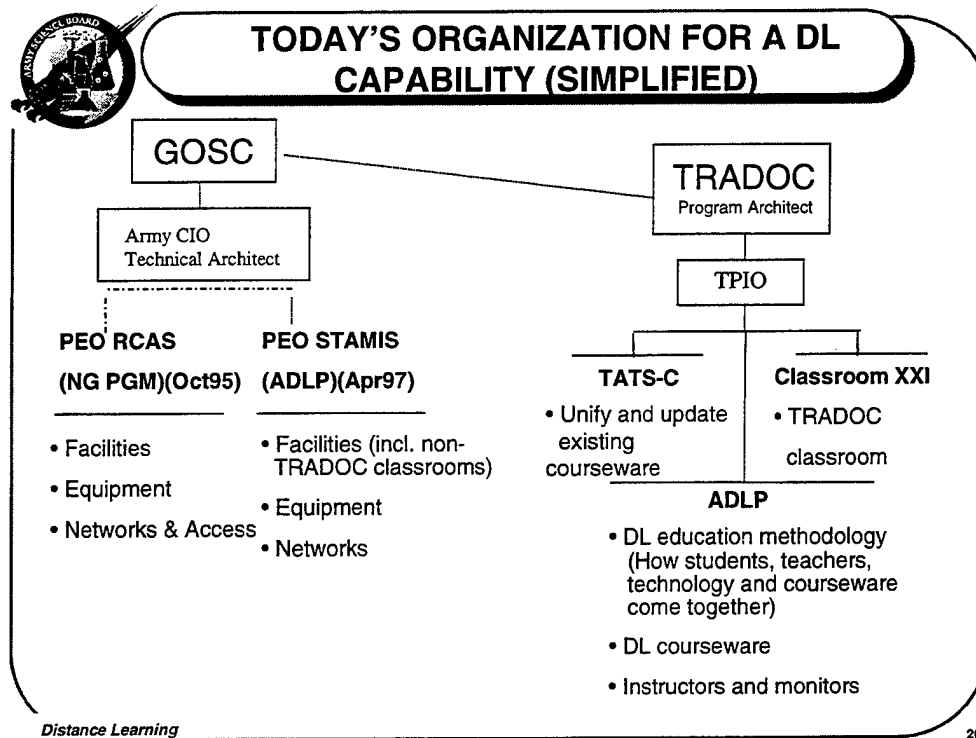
ARMY SCIENCE BOARD

TODAY'S ORGANIZATION FOR A DL CAPABILITY (SIMPLIFIED)

GOSC

Army CIO
Technical Architect

TRADOC
Program Architect

TPIO

PEO RCAS
(NG PGM)(Oct95)

• Facilities
• Equipment
• Networks & Access

PEO STAMIS
(ADLP)(Apr97)

• Facilities (incl. non-TRADOC classrooms)
• Equipment
• Networks

TATS-C
• Unify and update existing courseware

Classroom XXI
• TRADOC classroom

ADLP
• DL education methodology (How students, teachers, technology and courseware come together)
• DL courseware
• Instructors and monitors

Distance Learning

20